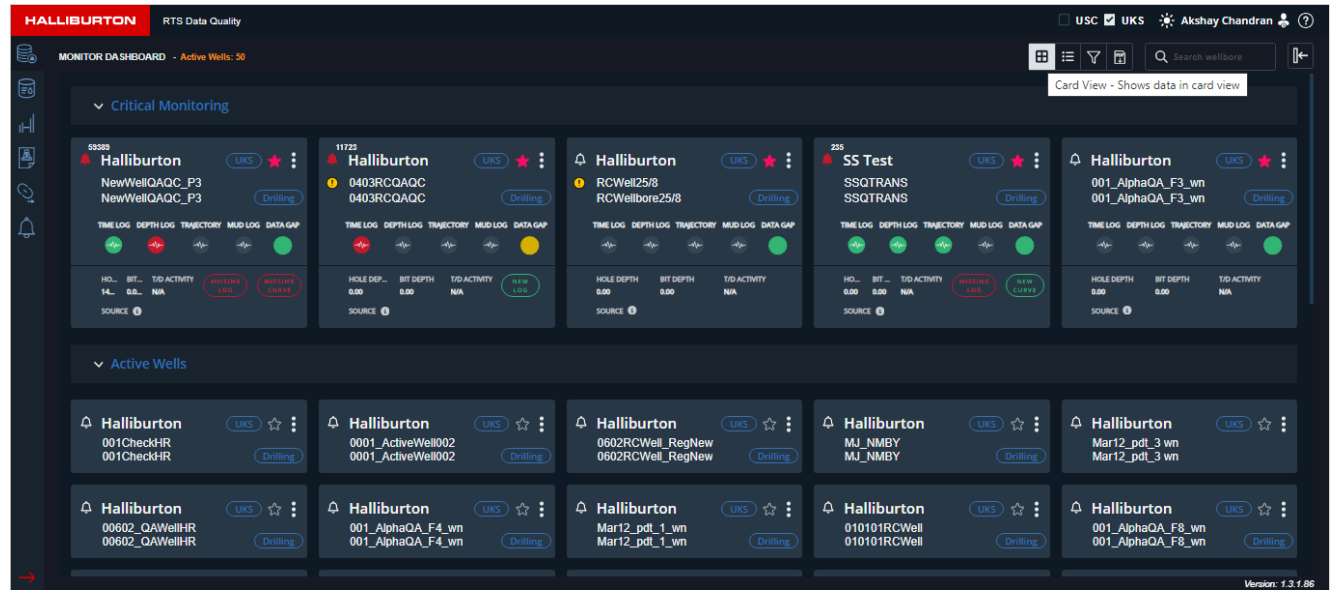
HALLIBURTON RTS Data Quality

USC UKS Akshay Chandran

MONITOR DASHBOARD · Active Wells: 50

Search wellbore

Card View - Shows data in card view

Critical Monitoring

59389
Halliburton UKS
NewWellQAQC_P3
NewWellQAQC_P3 Drilling
TIME LOG DEPTH LOG TRAJECTORY MUD LOG DATA GAP
HO... BIT... T/D ACTIVITY
14... 0.0... N/A
MISSING LOG MISSING CURVE
SOURCE

11723
Halliburton UKS
0403RCQAQC
0403RCQAQC Drilling
TIME LOG DEPTH LOG TRAJECTORY MUD LOG DATA GAP
HOLE DEP... BIT DEPTH T/D ACTIVITY
0.00 0.00 N/A
NEW LOG
SOURCE

Halliburton UKS
RCWell25/8
RCWellbore25/8 Drilling
TIME LOG DEPTH LOG TRAJECTORY MUD LOG DATA GAP
HOLE DEPTH BIT DEPTH T/D ACTIVITY
0.00 0.00 N/A
SOURCE

235
SS Test UKS
SSQTRANS
SSQTRANS Drilling
TIME LOG DEPTH LOG TRAJECTORY MUD LOG DATA GAP
HO... BIT... T/D ACTIVITY
0.00 0.00 N/A
MISSING LOG NEW CURVE
SOURCE

Halliburton UKS
001_AlphaQA_F3_wn
001_AlphaQA_F3_wn Drilling
TIME LOG DEPTH LOG TRAJECTORY MUD LOG DATA GAP
HOLE DEPTH BIT DEPTH T/D ACTIVITY
0.00 0.00 N/A
SOURCE

Active Wells

Halliburton UKS
001CheckHR
001CheckHR Drilling

Halliburton UKS
0001_ActiveWell002
0001_ActiveWell002 Drilling

Halliburton UKS
0602RCWell_RegNew
0602RCWell_RegNew Drilling

Halliburton UKS
MJ_NMBY
MJ_NMBY Drilling

Halliburton UKS
Mar12_pdt_3 wn
Mar12_pdt_3 wn Drilling

Halliburton UKS
00602_QAWellHR
00602_QAWellHR Drilling

Halliburton UKS
001_AlphaQA_F4_wn
001_AlphaQA_F4_wn Drilling

Halliburton UKS
Mar12_pdt_1_wn
Mar12_pdt_1_wn Drilling

Halliburton UKS
010101RCWell
010101RCWell Drilling

Halliburton UKS
001_AlphaQA_F8_wn
001_AlphaQA_F8_wn Drilling

Version: 1.3.1.86